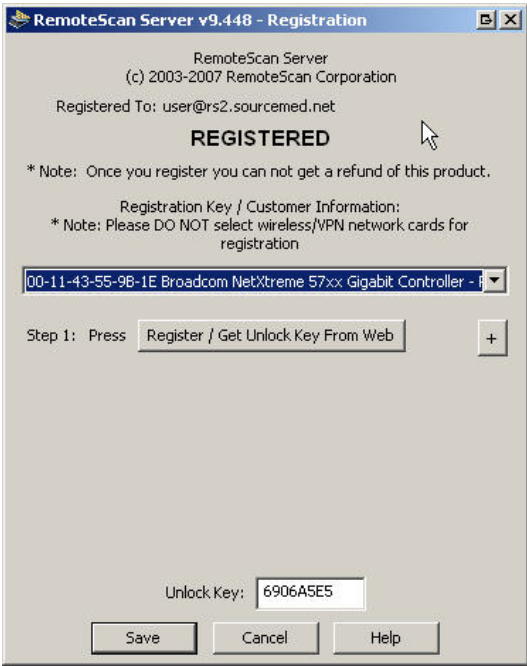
RemoteScan Server v9.448 - Registration

RemoteScan Server
(c) 2003-2007 RemoteScan Corporation

Registered To: user@rs2.sourcemed.net

REGISTERED

* Note: Once you register you can not get a refund of this product.

Registration Key / Customer Information:
* Note: Please DO NOT select wireless/VPN network cards for registration

00-11-43-55-9B-1E Broadcom NetXtreme 57xx Gigabit Controller - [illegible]

Step 1: Press Register / Get Unlock Key From Web +

Unlock Key: 6906A5E5

Save Cancel Help